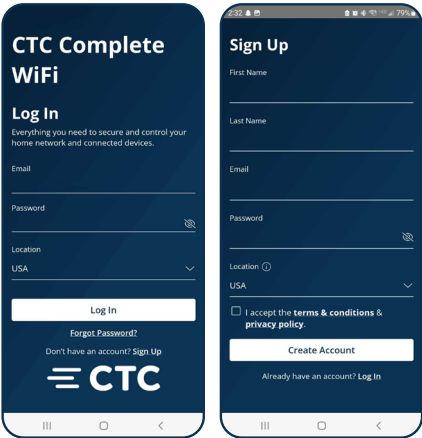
CTC Complete WiFi

Log In

Everything you need to secure and control your home network and connected devices.

Email

Password

Location

USA

Log In

Forgot Password?

Don't have an account? Sign Up

CTC

2:32

79%

Sign Up

First Name

Last Name

Email

Password

Location

USA

I accept the terms & conditions & privacy policy.

Create Account

Already have an account? Log In